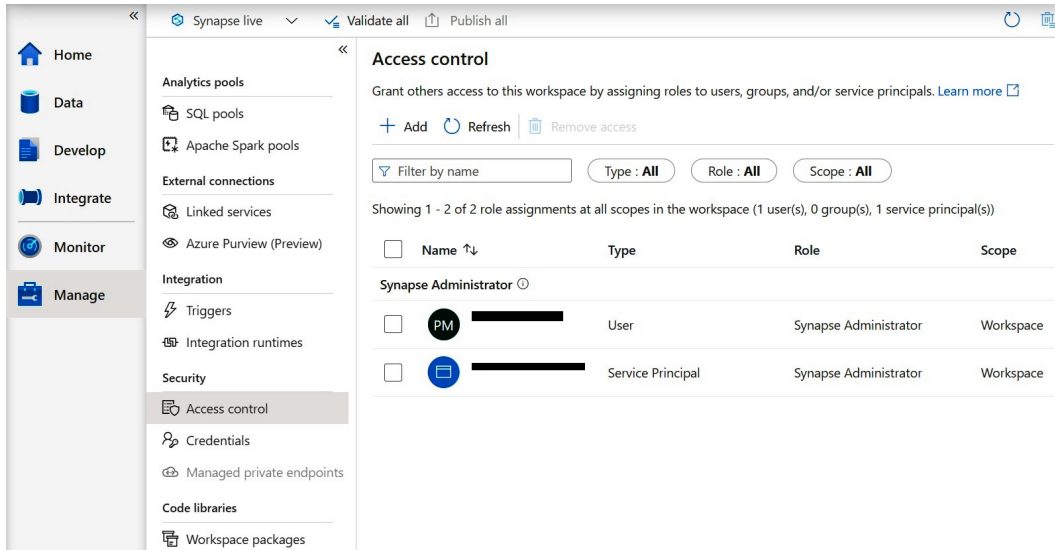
«
Synapse live
Validate all
Publish all

Home
Data
Develop
Integrate
Monitor
Manage

«
Analytics pools
SQL pools
Apache Spark pools
External connections
Linked services
Azure Purview (Preview)
Integration
Triggers
Integration runtimes
Security
Access control
Credentials
Managed private endpoints
Code libraries
Workspace packages

Access control

Grant others access to this workspace by assigning roles to users, groups, and/or service principals. Learn more

+ Add
Refresh
Remove access

Filter by name
Type : **All**
Role : **All**
Scope : **All**

Showing 1 - 2 of 2 role assignments at all scopes in the workspace (1 user(s), 0 group(s), 1 service principal(s))

| Name ↑↓ | Type | Role | Scope |
|---|---|---|---|
| Synapse Administrator ⓘ | | | |
| PM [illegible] | User | Synapse Administrator | Workspace |
| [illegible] | Service Principal | Synapse Administrator | Workspace |